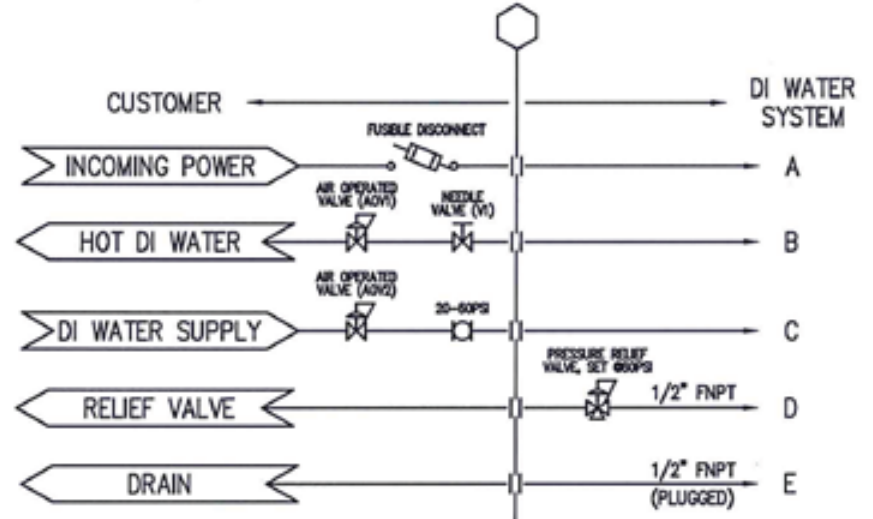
CUSTOMER

DI WATER SYSTEM

FUSIBLE DISCONNECT

INCOMING POWER

A

AIR OPERATED VALVE (AOV1)

NEEDLE VALVE (V1)

HOT DI WATER

B

AIR OPERATED VALVE (AOV2)

20-60PSI

DI WATER SUPPLY

C

PRESSURE RELIEF VALVE, SET @80PSI

RELIEF VALVE

1/2" FNPT

D

DRAIN

1/2" FNPT (PLUGGED)

E